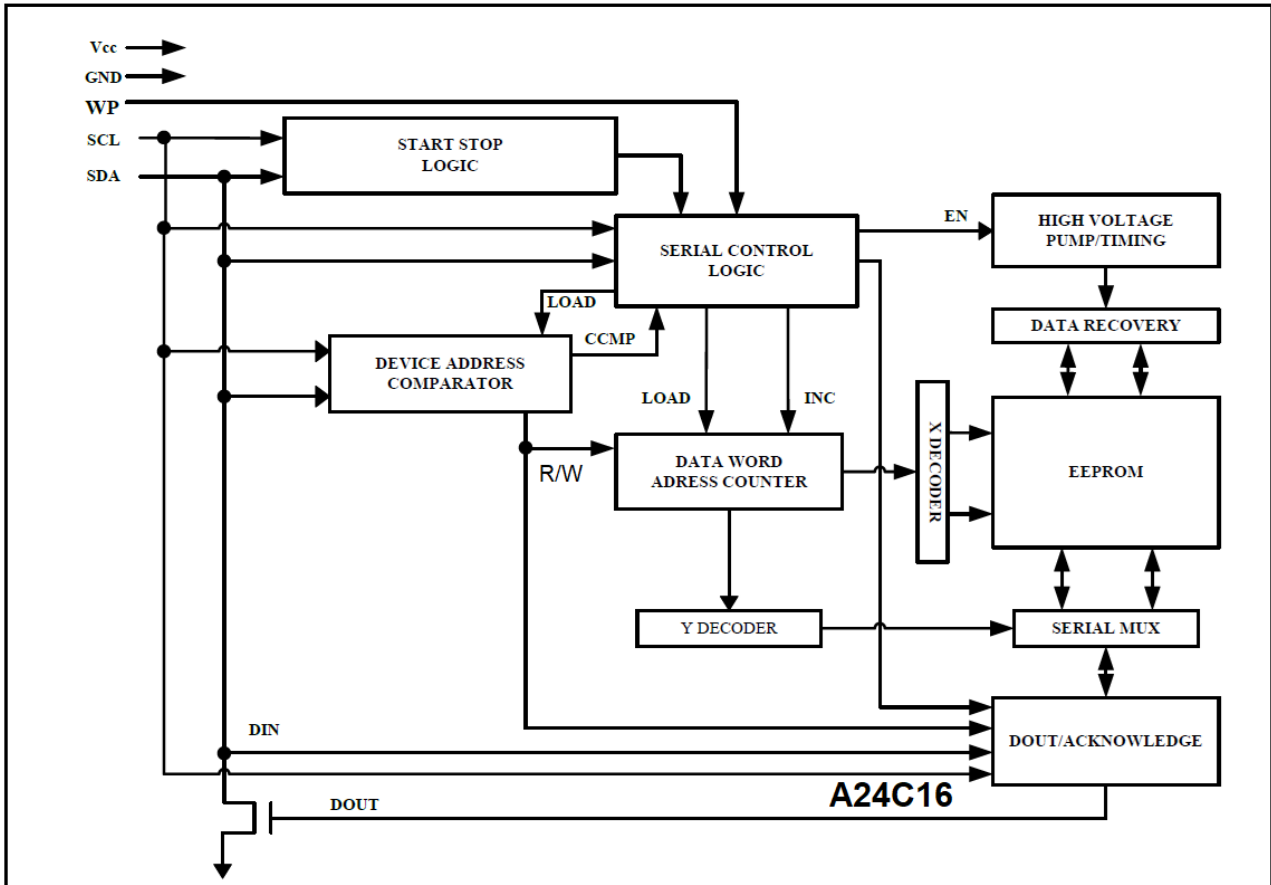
Vcc
GND
WP
SCL
SDA

START STOP LOGIC

SERIAL CONTROL LOGIC

EN

HIGH VOLTAGE PUMP/TIMING

DATA RECOVERY

LOAD

CCMP

DEVICE ADDRESS COMPARATOR

LOAD

INC

X DECODER

EEPROM

R/W

DATA WORD ADRESS COUNTER

Y DECODER

SERIAL MUX

DOUT/ACKNOWLEDGE

DIN

DOUT

A24C16